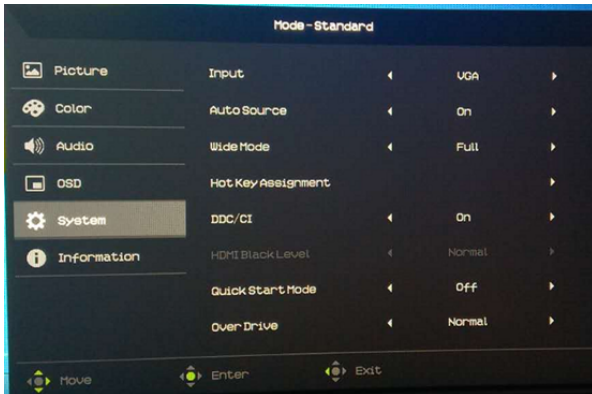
Mode - Standard

Picture
Color
Audio
OSD
System
Information

Input ◂ VGA ▸
Auto Source ◂ On ▸
Wide Mode ◂ Full ▸
Hot Key Assignment ▸
DDC/CI ◂ On ▸
HDMI Black Level ◂ Normal ▸
Quick Start Mode ◂ Off ▸
Over Drive ◂ Normal ▸

Move
Enter
Exit